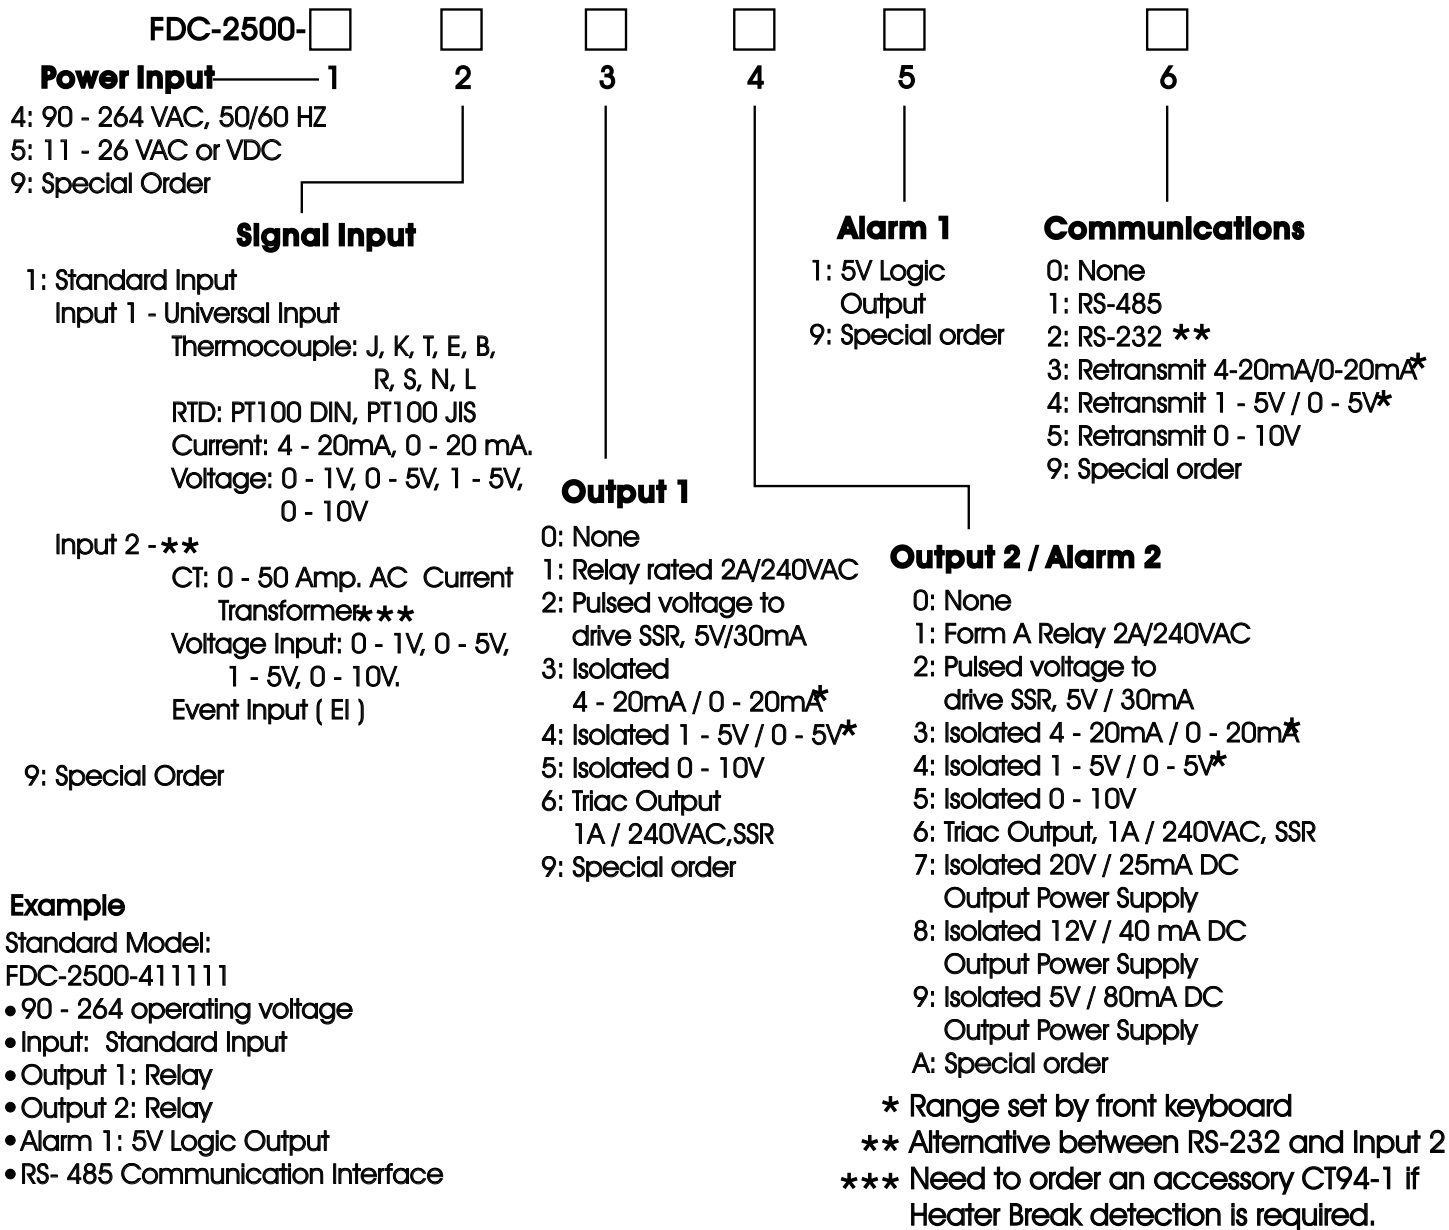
FDC-2500-

Power Input 1 2 3 4 5 6

4: 90 - 264 VAC, 50/60 HZ
5: 11 - 26 VAC or VDC
9: Special Order

Signal Input

1: Standard Input
Input 1 - Universal Input
Thermocouple: J, K, T, E, B, R, S, N, L
RTD: PT100 DIN, PT100 JIS
Current: 4 - 20mA, 0 - 20 mA.
Voltage: 0 - 1V, 0 - 5V, 1 - 5V, 0 - 10V
Input 2 - **
CT: 0 - 50 Amp. AC Current Transformer***
Voltage Input: 0 - 1V, 0 - 5V, 1 - 5V, 0 - 10V.
Event Input ( EI )

9: Special Order

Output 1

0: None
1: Relay rated 2A/240VAC
2: Pulsed voltage to drive SSR, 5V/30mA
3: Isolated 4 - 20mA / 0 - 20mA*
4: Isolated 1 - 5V / 0 - 5V*
5: Isolated 0 - 10V
6: Triac Output 1A / 240VAC,SSR
9: Special order

Alarm 1

1: 5V Logic Output
9: Special order

Communications

0: None
1: RS-485
2: RS-232 **
3: Retransmit 4-20mA/0-20mA*
4: Retransmit 1 - 5V / 0 - 5V*
5: Retransmit 0 - 10V
9: Special order

Output 2 / Alarm 2

0: None
1: Form A Relay 2A/240VAC
2: Pulsed voltage to drive SSR, 5V / 30mA
3: Isolated 4 - 20mA / 0 - 20mA*
4: Isolated 1 - 5V / 0 - 5V*
5: Isolated 0 - 10V
6: Triac Output, 1A / 240VAC, SSR
7: Isolated 20V / 25mA DC Output Power Supply
8: Isolated 12V / 40 mA DC Output Power Supply
9: Isolated 5V / 80mA DC Output Power Supply
A: Special order

* Range set by front keyboard
** Alternative between RS-232 and Input 2
*** Need to order an accessory CT94-1 if Heater Break detection is required.

Example
Standard Model:
FDC-2500-411111
• 90 - 264 operating voltage
• Input: Standard Input
• Output 1: Relay
• Output 2: Relay
• Alarm 1: 5V Logic Output
• RS- 485 Communication Interface